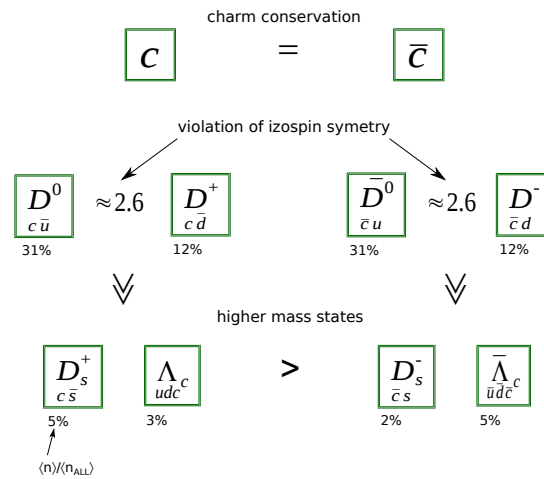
charm conservation

$c$ = $\bar{c}$

violation of izospin symetry

$D^0$ $c\,\bar{u}$ 31% $\approx 2.6$ $D^+$ $c\,\bar{d}$ 12%

$\bar{D}^0$ $\bar{c}\,u$ 31% $\approx 2.6$ $D^-$ $\bar{c}\,d$ 12%

higher mass states

$D_s^+$ $c\,\bar{s}$ 5% $\Lambda_c$ $udc$ 3% > $D_s^-$ $\bar{c}\,s$ 2% $\bar{\Lambda}_c$ $\bar{u}\bar{d}\bar{c}$ 5%

$\langle n \rangle / \langle n_{ALL} \rangle$